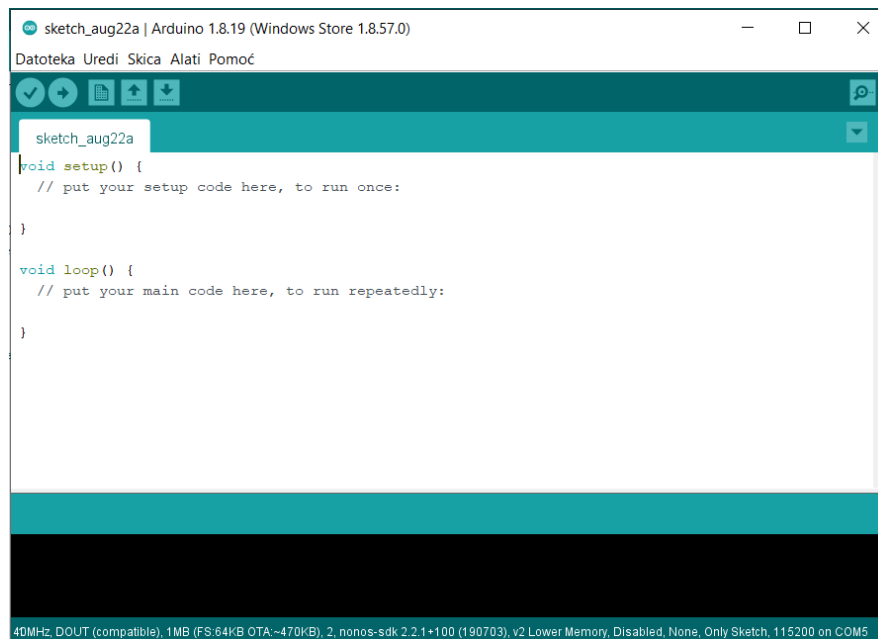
sketch_aug22a | Arduino 1.8.19 (Windows Store 1.8.57.0)

Datoteka Uredi Skica Alati Pomoć

sketch_aug22a

void setup() {
  // put your setup code here, to run once:

}

void loop() {
  // put your main code here, to run repeatedly:

}

4DMHz, DOUT (compatible), 1MB (FS:64KB OTA:~470KB), 2, nonos-sdk 2.2.1+100 (190703), v2 Lower Memory, Disabled, None, Only Sketch, 115200 on COM5